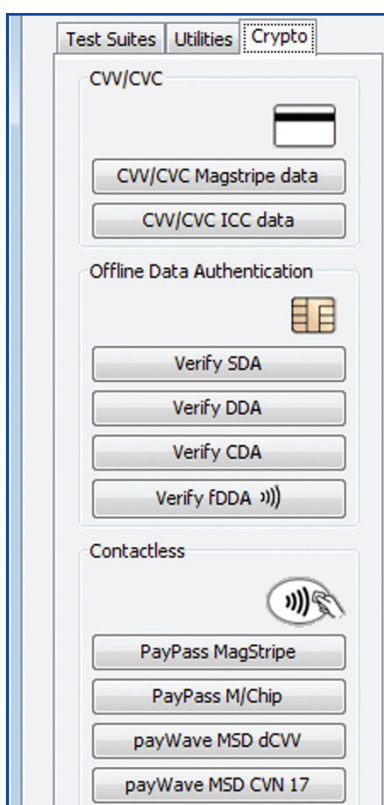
Test Suites
Utilities
Crypto

CVV/CVC

CVV/CVC Magstripe data

CVV/CVC ICC data

Offline Data Authentication

Verify SDA

Verify DDA

Verify CDA

Verify fDDA

Contactless

PayPass MagStripe

PayPass M/Chip

payWave MSD dCVV

payWave MSD CVN 17